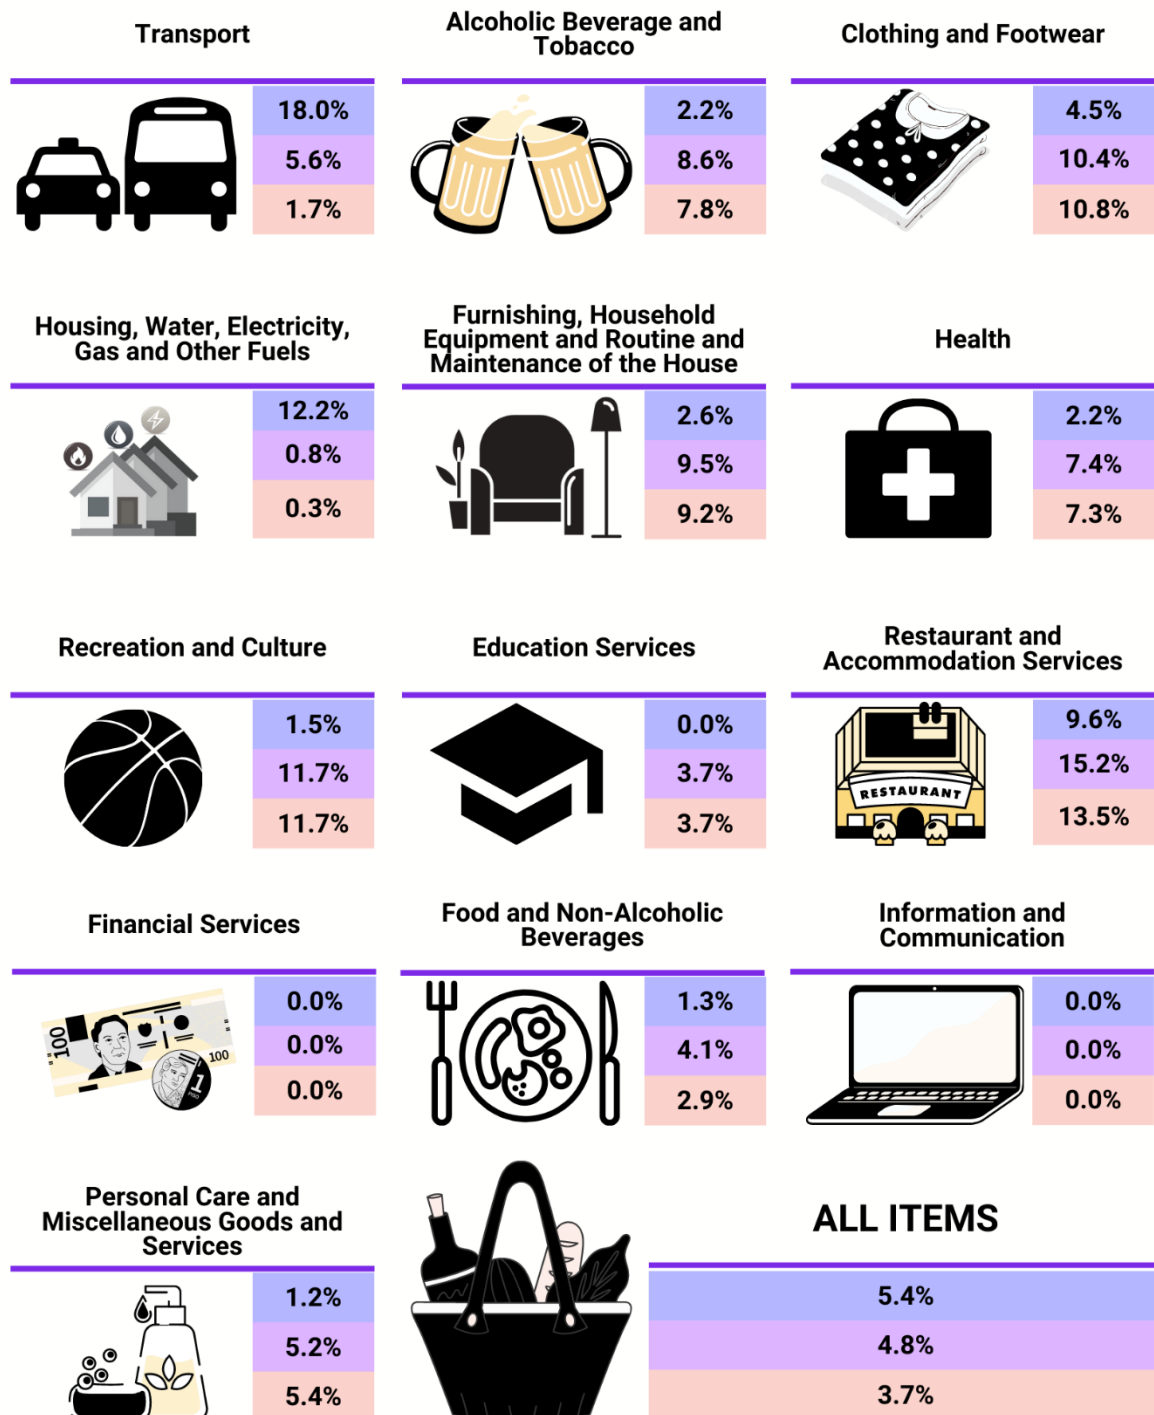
Transport

18.0%
5.6%
1.7%

Alcoholic Beverage and Tobacco

2.2%
8.6%
7.8%

Clothing and Footwear

4.5%
10.4%
10.8%

Housing, Water, Electricity, Gas and Other Fuels

12.2%
0.8%
0.3%

Furnishing, Household Equipment and Routine and Maintenance of the House

2.6%
9.5%
9.2%

Health

2.2%
7.4%
7.3%

Recreation and Culture

1.5%
11.7%
11.7%

Education Services

0.0%
3.7%
3.7%

Restaurant and Accommodation Services

RESTAURANT

9.6%
15.2%
13.5%

Financial Services

100
100
1

0.0%
0.0%
0.0%

Food and Non-Alcoholic Beverages

1.3%
4.1%
2.9%

Information and Communication

0.0%
0.0%
0.0%

Personal Care and Miscellaneous Goods and Services

1.2%
5.2%
5.4%

ALL ITEMS

5.4%
4.8%
3.7%